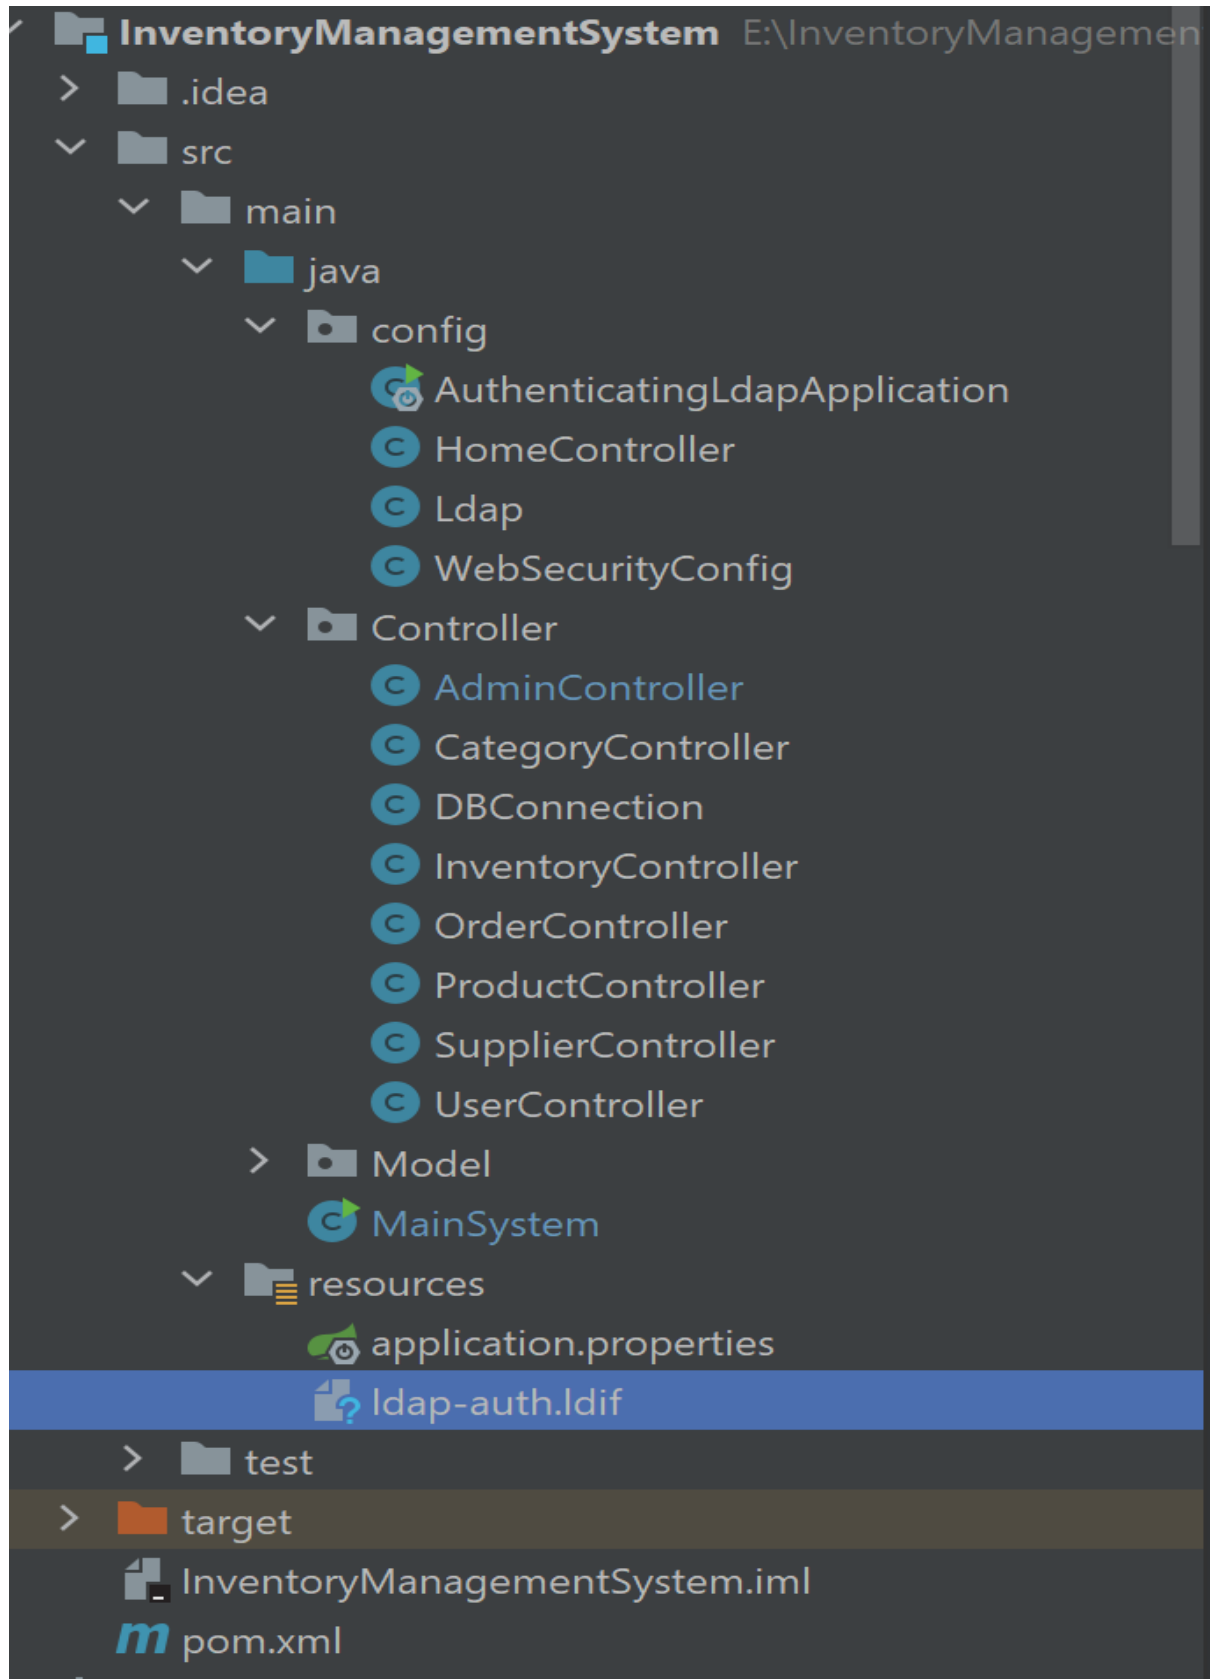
InventoryManagementSystem E:\InventoryManagemen
.idea
src
main
java
config
AuthenticatingLdapApplication
HomeController
Ldap
WebSecurityConfig
Controller
AdminController
CategoryController
DBConnection
InventoryController
OrderController
ProductController
SupplierController
UserController
Model
MainSystem
resources
application.properties
ldap-auth.ldif
test
target
InventoryManagementSystem.iml
pom.xml